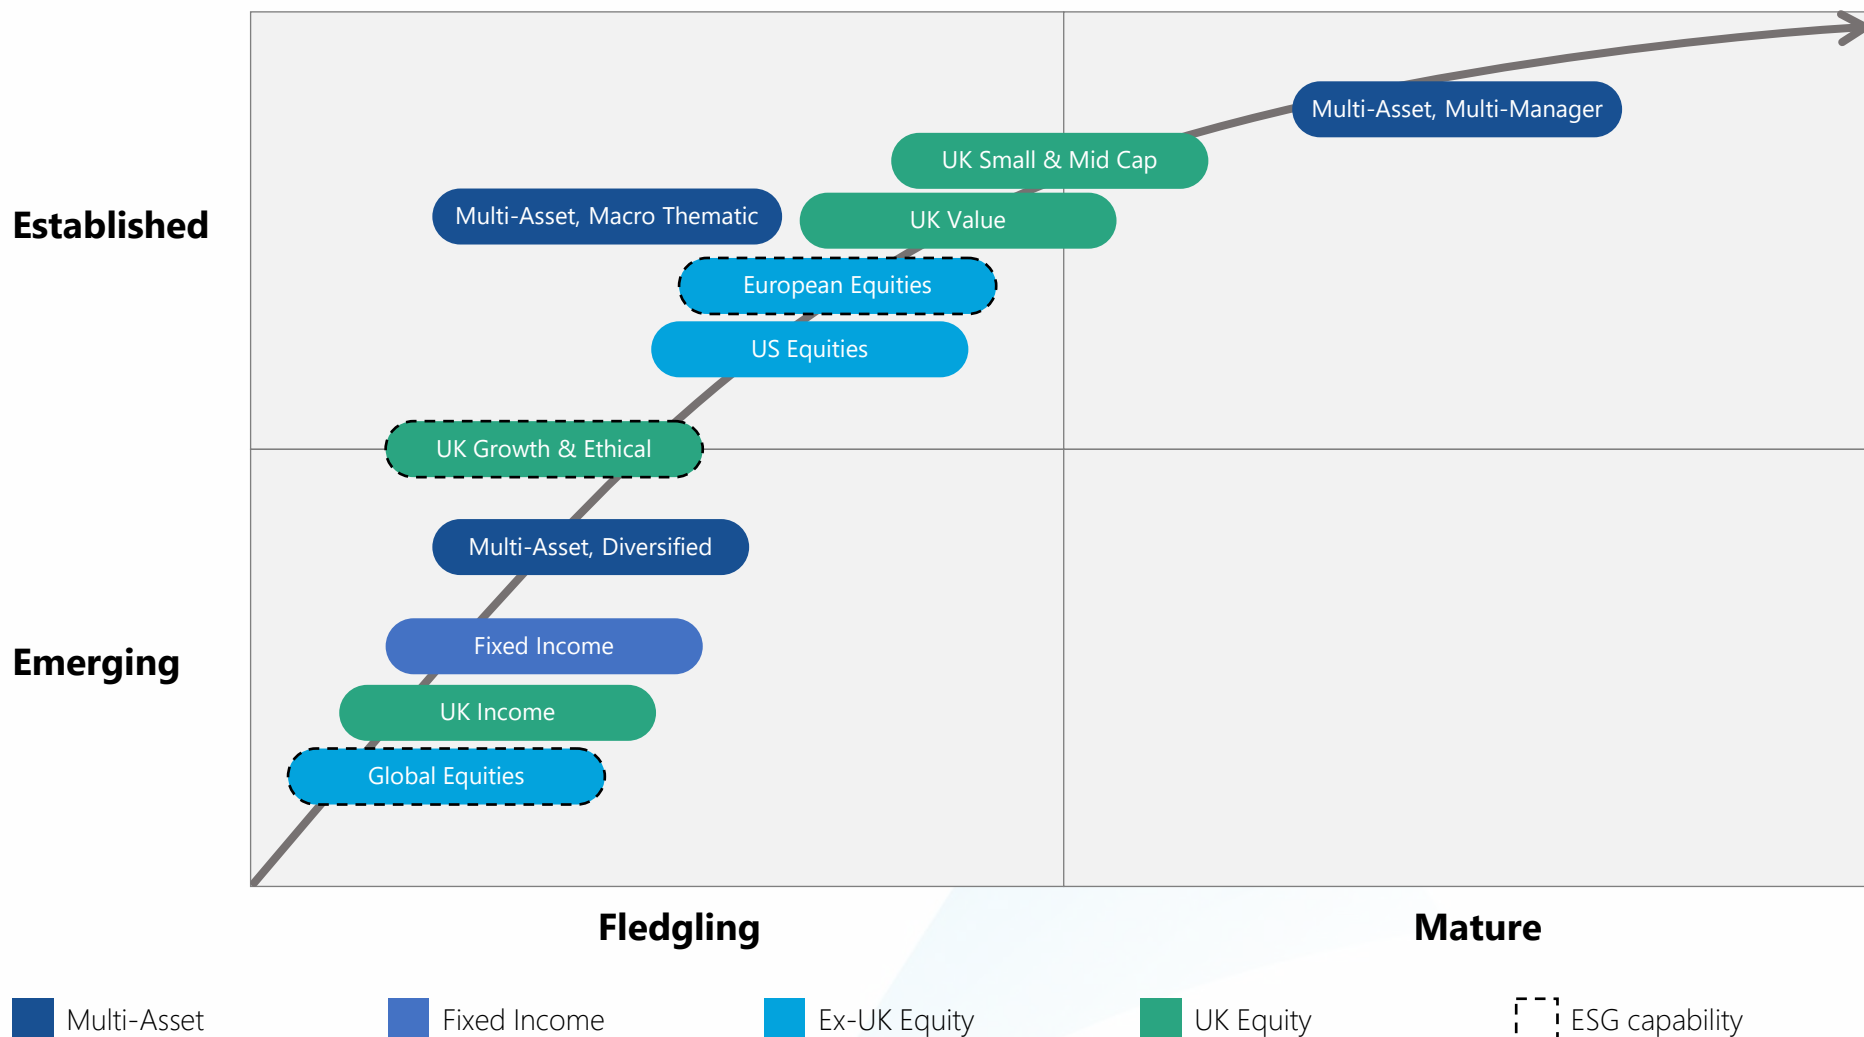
Established

Emerging

Multi-Asset, Multi-Manager

UK Small & Mid Cap

Multi-Asset, Macro Thematic

UK Value

European Equities

US Equities

UK Growth & Ethical

Multi-Asset, Diversified

Fixed Income

UK Income

Global Equities

Fledgling

Mature

Multi-Asset

Fixed Income

Ex-UK Equity

UK Equity

ESG capability